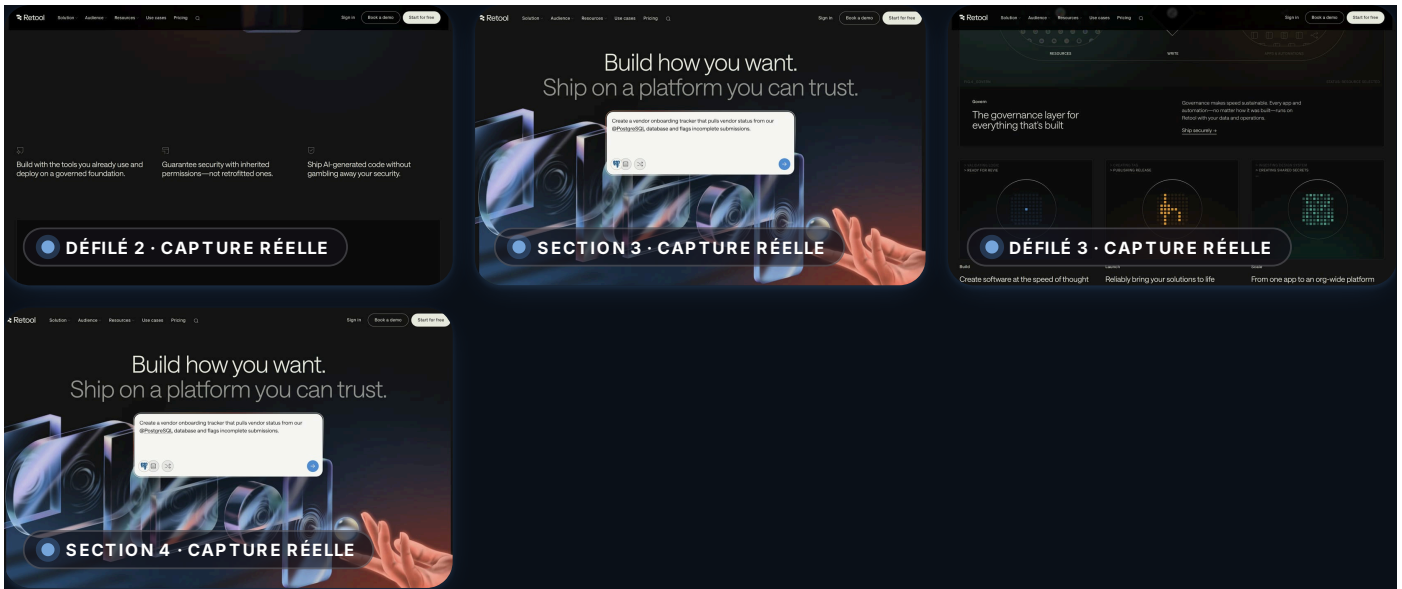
Retool Solution Audience Resources Use cases Pricing Sign in Book a demo Start for free

Build with the tools you already use and deploy on a governed foundation.

Guarantee security with inherited permissions—not retrofitted ones.

Ship AI-generated code without gambling away your security.

DÉFILÉ 2 · CAPTURE RÉELLE

Retool Solution Audience Resources Use cases Pricing Sign in Book a demo Start for free

Build how you want.
Ship on a platform you can trust.

Create a vendor onboarding tracker that pulls vendor status from our @PostgreSQL database and flags incomplete submissions.

SECTION 3 · CAPTURE RÉELLE

Retool Solution Audience Resources Use cases Pricing Sign in Book a demo Start for free

RESOURCES WRITE

Govern

The governance layer for everything that's built

Governance makes speed sustainable. Every app and automation—no matter how it was built—runs on Retool with your data and operations.

Ship securely →

DÉFILÉ 3 · CAPTURE RÉELLE

Build
Create software at the speed of thought

Reliably bring your solutions to life

Scale
From one app to an org-wide platform

Retool Solution Audience Resources Use cases Pricing Sign in Book a demo Start for free

Build how you want.
Ship on a platform you can trust.

Create a vendor onboarding tracker that pulls vendor status from our @PostgreSQL database and flags incomplete submissions.

SECTION 4 · CAPTURE RÉELLE